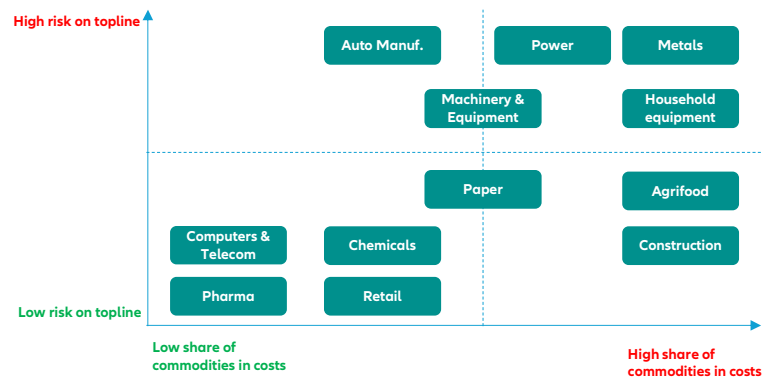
High risk on topline

Auto Manuf.

Power

Metals

Machinery & Equipment

Household equipment

Paper

Agrifood

Computers & Telecom

Chemicals

Construction

Pharma

Retail

Low risk on topline

Low share of commodities in costs

High share of commodities in costs